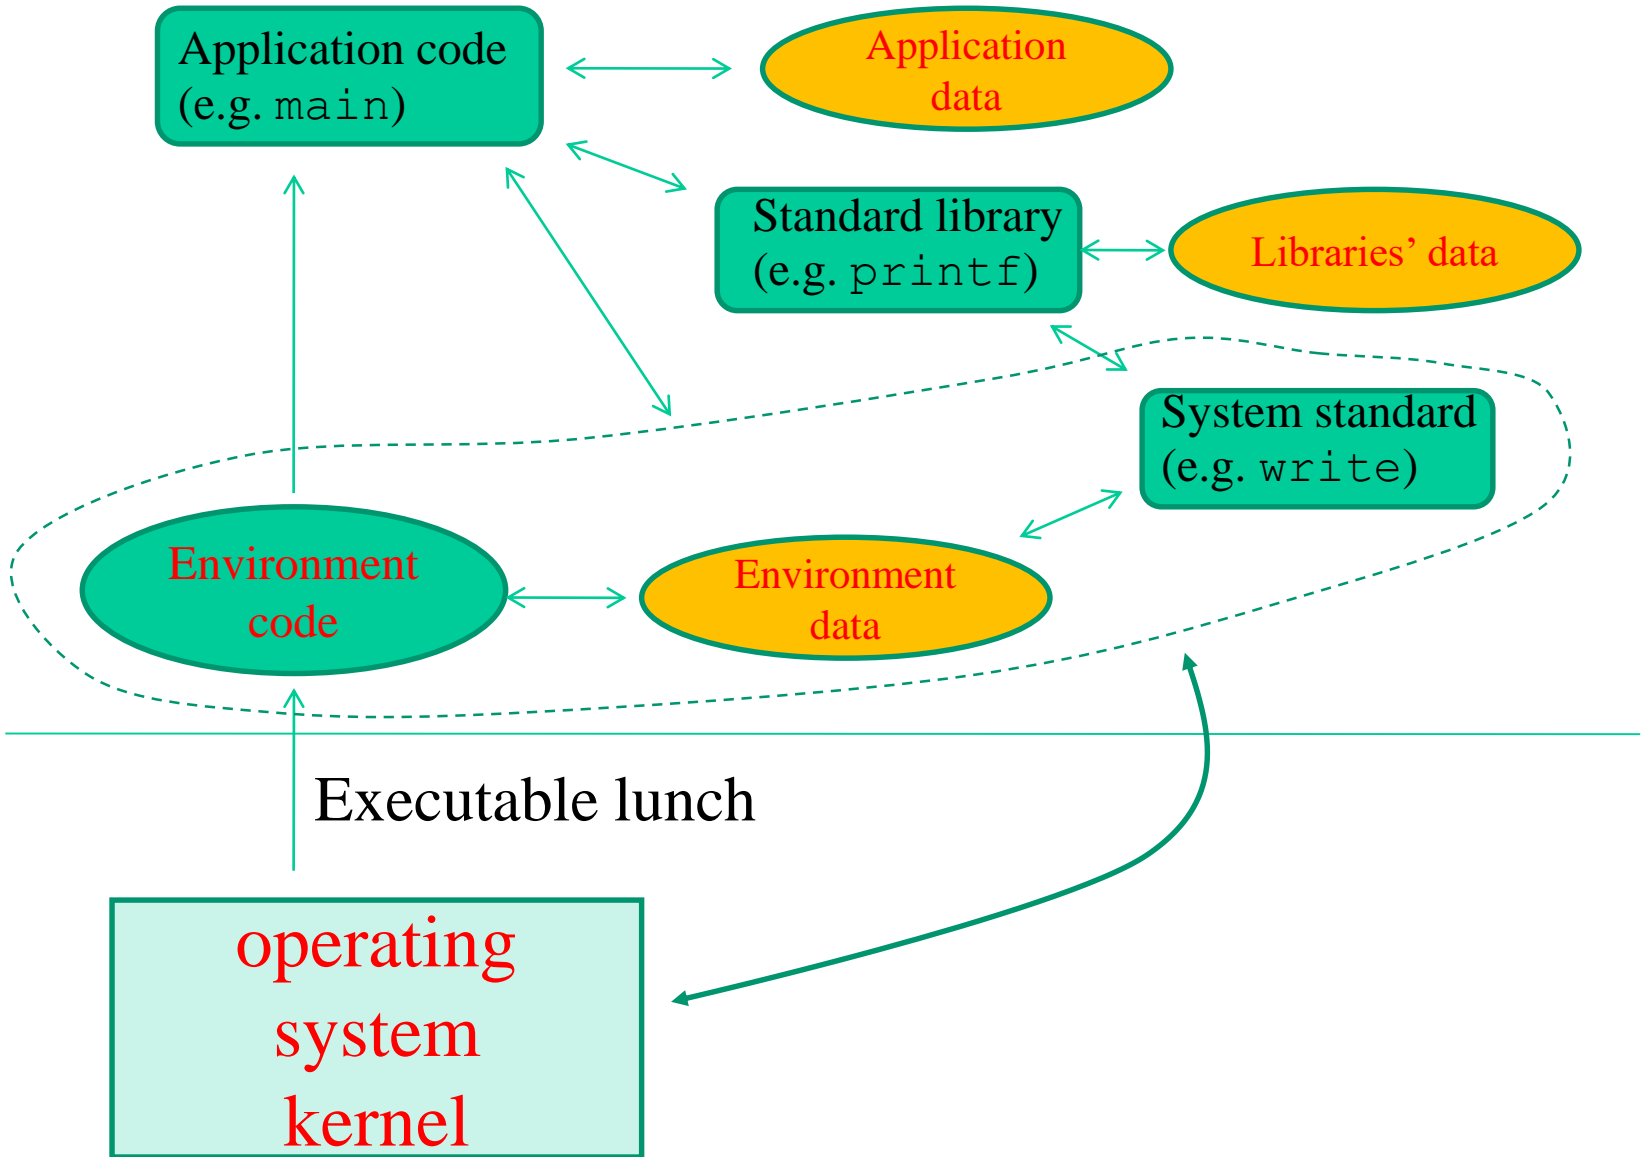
Application code (e.g. main)

Application data

Standard library (e.g. printf)

Libraries' data

System standard (e.g. write)

Environment code

Environment data

Executable lunch

operating system kernel